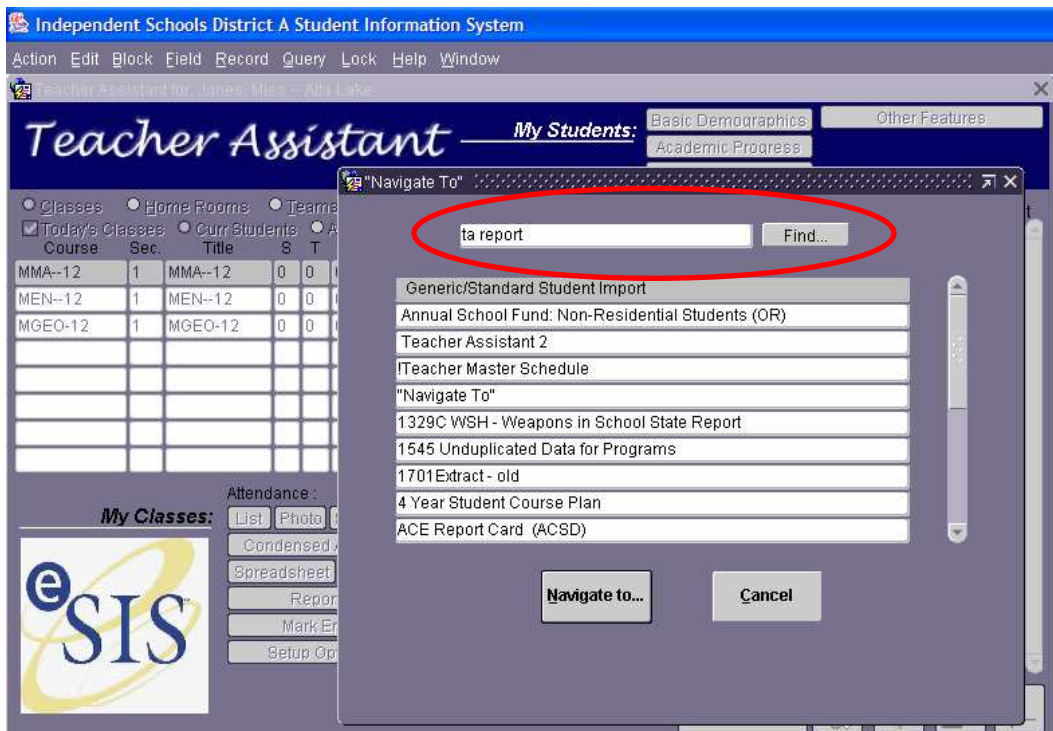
Independent Schools District A Student Information System

Action Edit Block Field Record Query Lock Help Window

Teacher Assistant for: Jones, Miss -- Alta Lake

Teacher Assistant

My Students:

Basic Demographics

Academic Progress

Other Features

Classes Home Rooms Teams

Today's Classes Curr Students

| Course | Sec. | Title | S | T |
|---|---|---|---|---|
| MMA--12 | 1 | MMA--12 | 0 | 0 |
| MEN--12 | 1 | MEN--12 | 0 | 0 |
| MGEO-12 | 1 | MGEO-12 | 0 | 0 |

Attendance :

My Classes:

List Photo

Condensed

Spreadsheet

Repor

Mark En

Setup Op

eSIS

"Navigate To"

ta report

Find...

Generic/Standard Student Import

Annual School Fund: Non-Residential Students (OR)

Teacher Assistant 2

!Teacher Master Schedule

"Navigate To"

1329C WSH - Weapons in School State Report

1545 Unduplicated Data for Programs

1701Extract - old

4 Year Student Course Plan

ACE Report Card (ACSD)

Navigate to...

Cancel